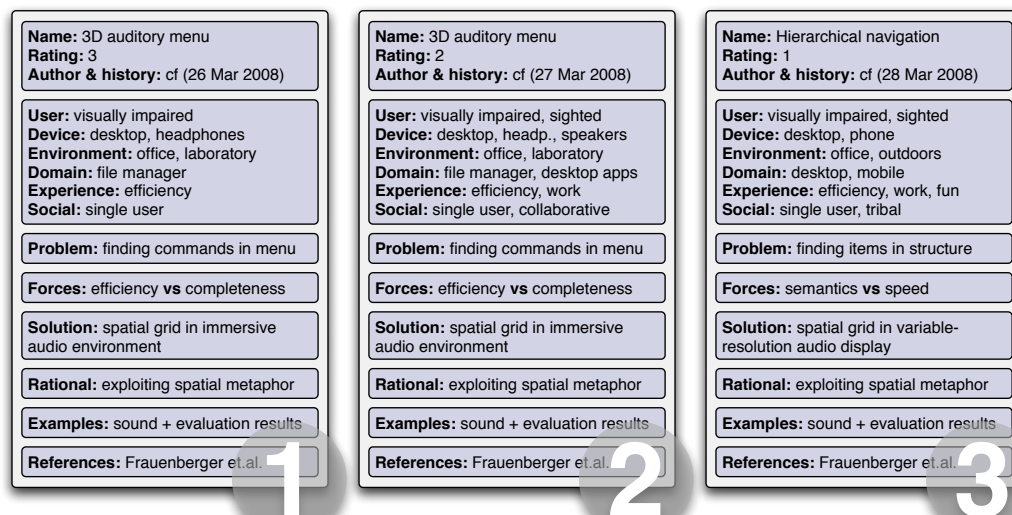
**Name:** 3D auditory menu
**Rating:** 3
**Author & history:** cf (26 Mar 2008)

**User:** visually impaired
**Device:** desktop, headphones
**Environment:** office, laboratory
**Domain:** file manager
**Experience:** efficiency
**Social:** single user

**Problem:** finding commands in menu

**Forces:** efficiency **vs** completeness

**Solution:** spatial grid in immersive audio environment

**Rational:** exploiting spatial metaphor

**Examples:** sound + evaluation results

**References:** Frauenberger et.al.

1

**Name:** 3D auditory menu
**Rating:** 2
**Author & history:** cf (27 Mar 2008)

**User:** visually impaired, sighted
**Device:** desktop, headp., speakers
**Environment:** office, laboratory
**Domain:** file manager, desktop apps
**Experience:** efficiency, work
**Social:** single user, collaborative

**Problem:** finding commands in menu

**Forces:** efficiency **vs** completeness

**Solution:** spatial grid in immersive audio environment

**Rational:** exploiting spatial metaphor

**Examples:** sound + evaluation results

**References:** Frauenberger et.al.

2

**Name:** Hierarchical navigation
**Rating:** 1
**Author & history:** cf (28 Mar 2008)

**User:** visually impaired, sighted
**Device:** desktop, phone
**Environment:** office, outdoors
**Domain:** desktop, mobile
**Experience:** efficiency, work, fun
**Social:** single user, tribal

**Problem:** finding items in structure

**Forces:** semantics **vs** speed

**Solution:** spatial grid in variable-resolution audio display

**Rational:** exploiting spatial metaphor

**Examples:** sound + evaluation results

**References:** Frauenberger et.al.

3